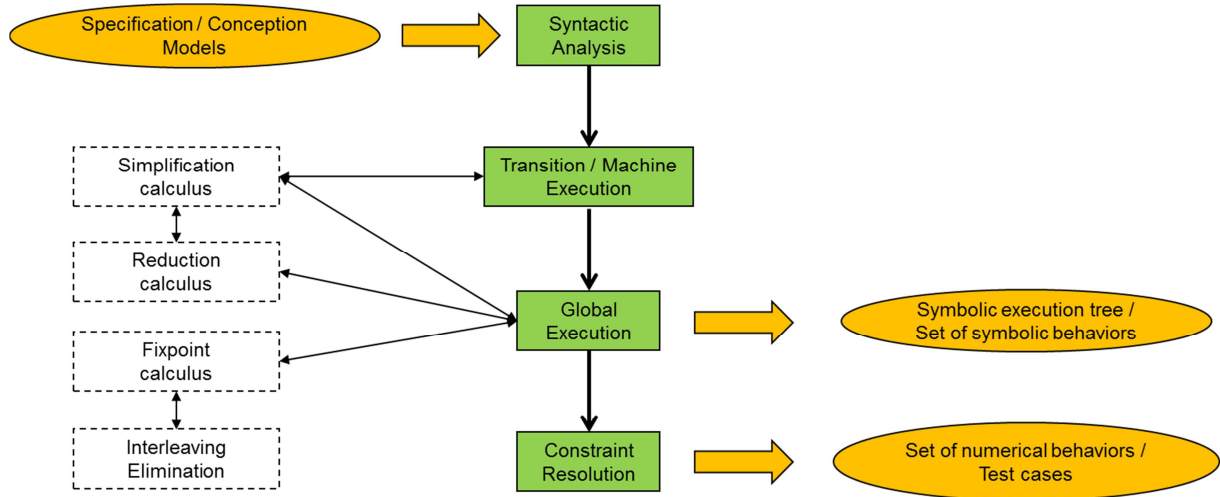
Specification / Conception Models

Syntactic Analysis

Simplification calculus

Transition / Machine Execution

Reduction calculus

Global Execution

Symbolic execution tree / Set of symbolic behaviors

Fixpoint calculus

Interleaving Elimination

Constraint Resolution

Set of numerical behaviors / Test cases